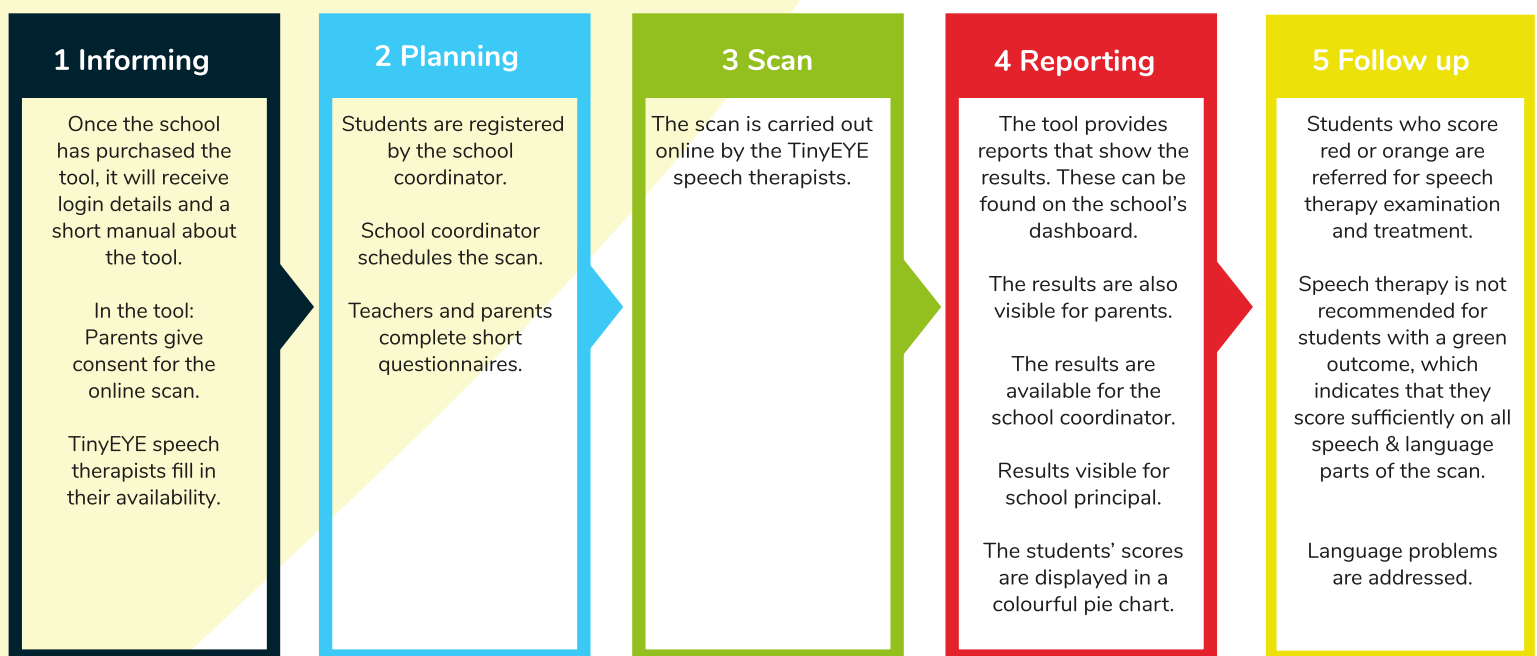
1 Informing

Once the school has purchased the tool, it will receive login details and a short manual about the tool.

In the tool: Parents give consent for the online scan.

TinyEYE speech therapists fill in their availability.

2 Planning

Students are registered by the school coordinator.

School coordinator schedules the scan.

Teachers and parents complete short questionnaires.

3 Scan

The scan is carried out online by the TinyEYE speech therapists.

4 Reporting

The tool provides reports that show the results. These can be found on the school's dashboard.

The results are also visible for parents.

The results are available for the school coordinator.

Results visible for school principal.

The students' scores are displayed in a colourful pie chart.

5 Follow up

Students who score red or orange are referred for speech therapy examination and treatment.

Speech therapy is not recommended for students with a green outcome, which indicates that they score sufficiently on all speech & language parts of the scan.

Language problems are addressed.